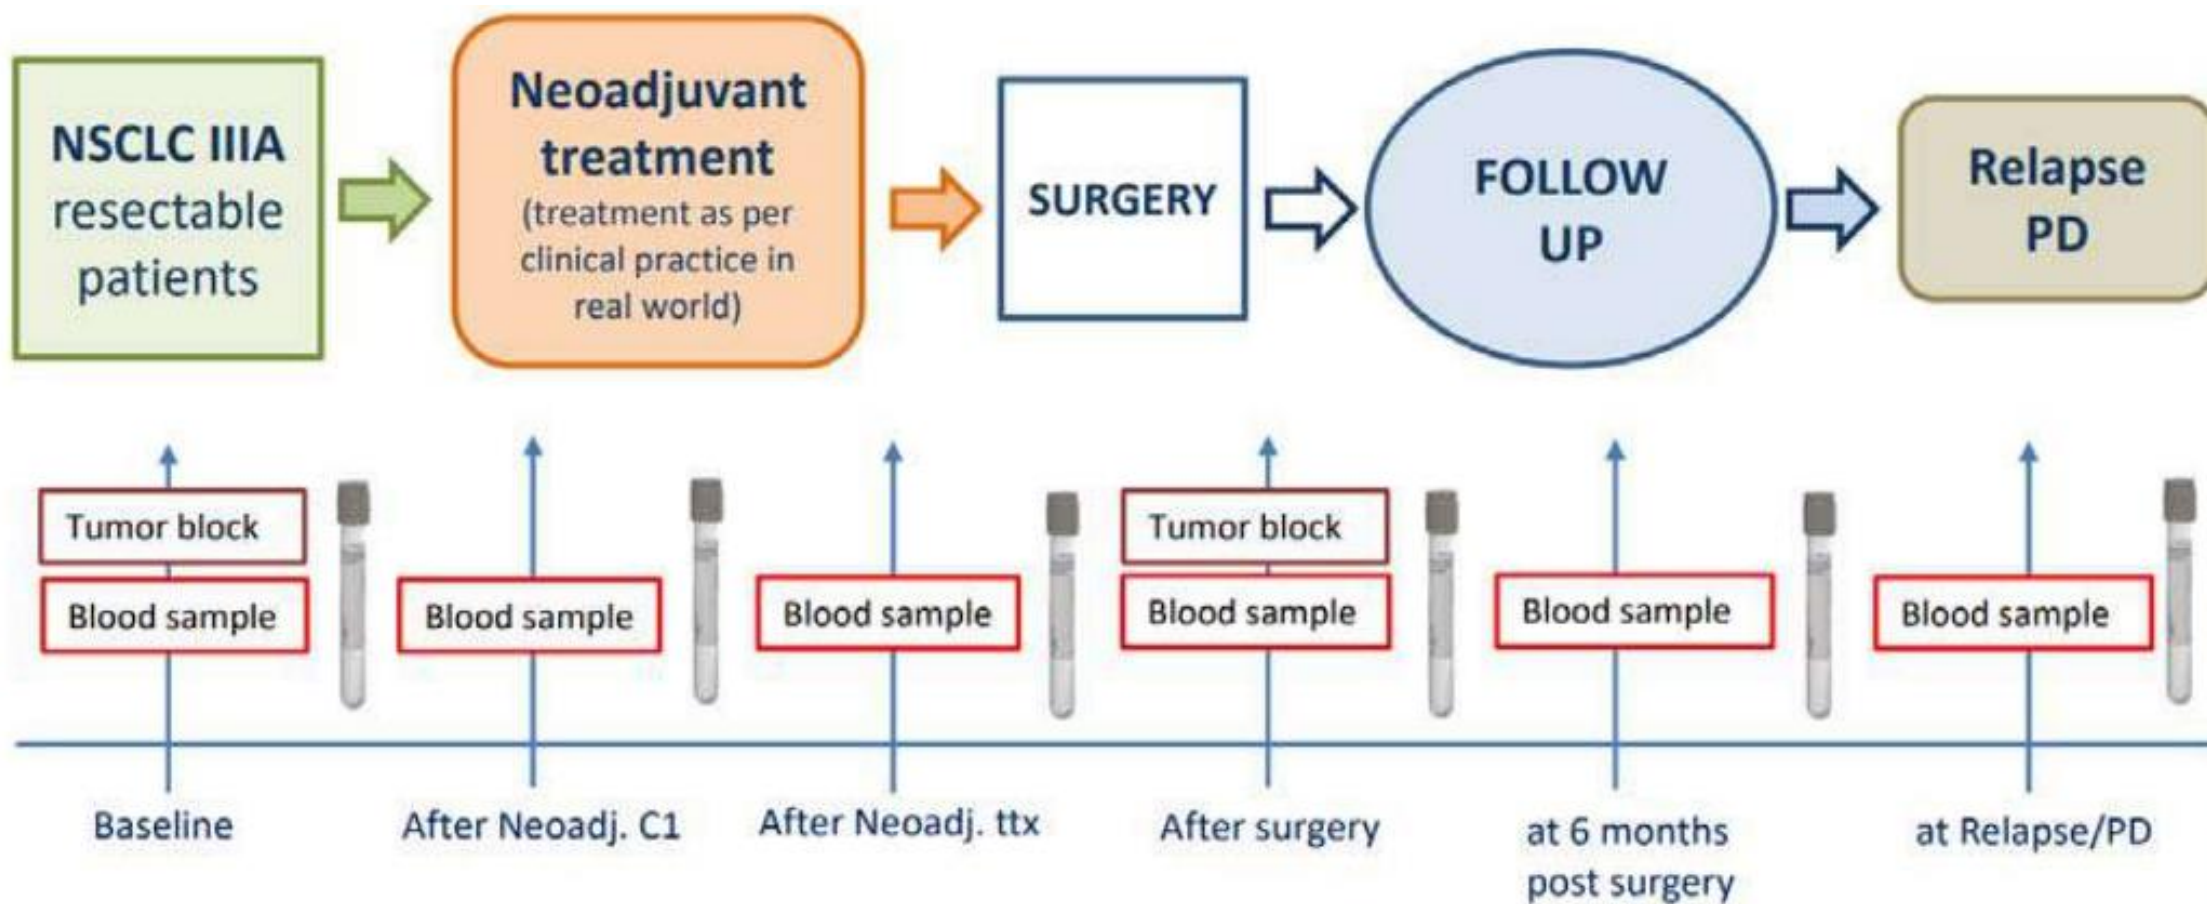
NSCLC IIIA resectable patients

Neoadjuvant treatment (treatment as per clinical practice in real world)

SURGERY

FOLLOW UP

Relapse PD

Tumor block
Blood sample

Blood sample

Blood sample

Tumor block
Blood sample

Blood sample

Blood sample

Baseline

After Neoadj. C1

After Neoadj. ttx

After surgery

at 6 months post surgery

at Relapse/PD